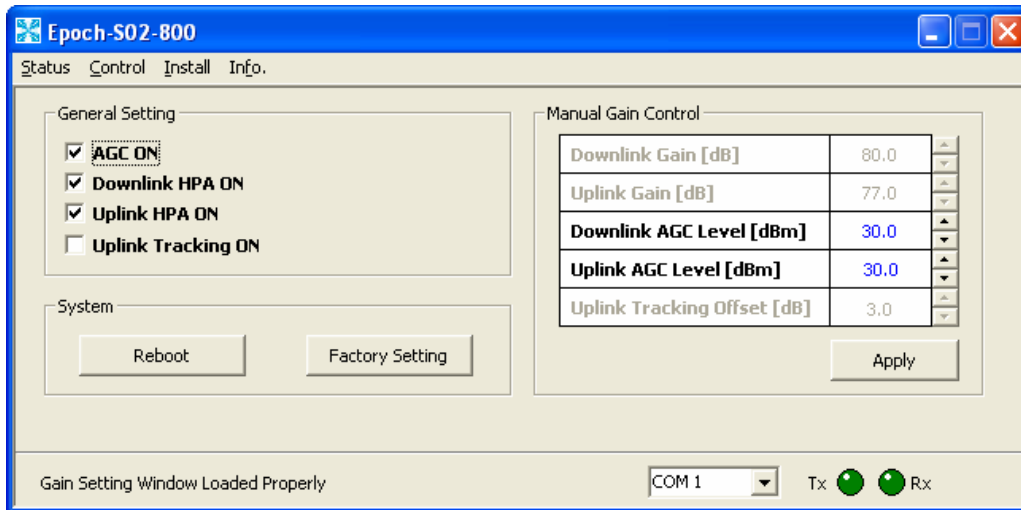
Epoch-S02-800

Status Control Install Info.

General Setting

AGC ON

Downlink HPA ON

Uplink HPA ON

Uplink Tracking ON

System

Reboot

Factory Setting

Manual Gain Control

| | |
|---|---|
| Downlink Gain [dB] | 80.0 |
| Uplink Gain [dB] | 77.0 |
| Downlink AGC Level [dBm] | 30.0 |
| Uplink AGC Level [dBm] | 30.0 |
| Uplink Tracking Offset [dB] | 3.0 |

Apply

Gain Setting Window Loaded Properly

COM 1

Tx Rx